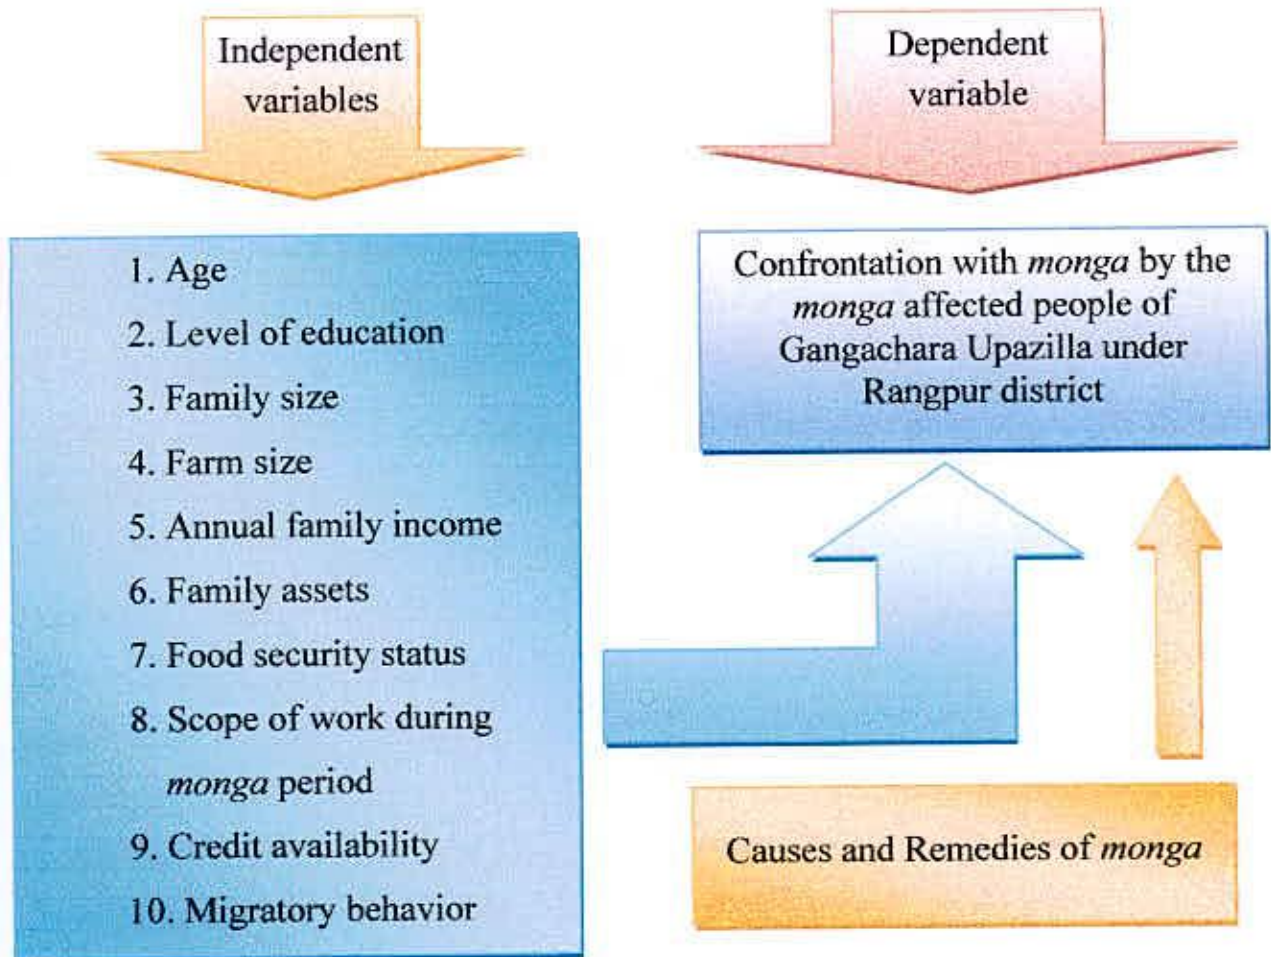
Independent variables

Dependent variable

1. Age
2. Level of education
3. Family size
4. Farm size
5. Annual family income
6. Family assets
7. Food security status
8. Scope of work during monga period
9. Credit availability
10. Migratory behavior

Confrontation with monga by the monga affected people of Gangachara Upazilla under Rangpur district

Causes and Remedies of monga